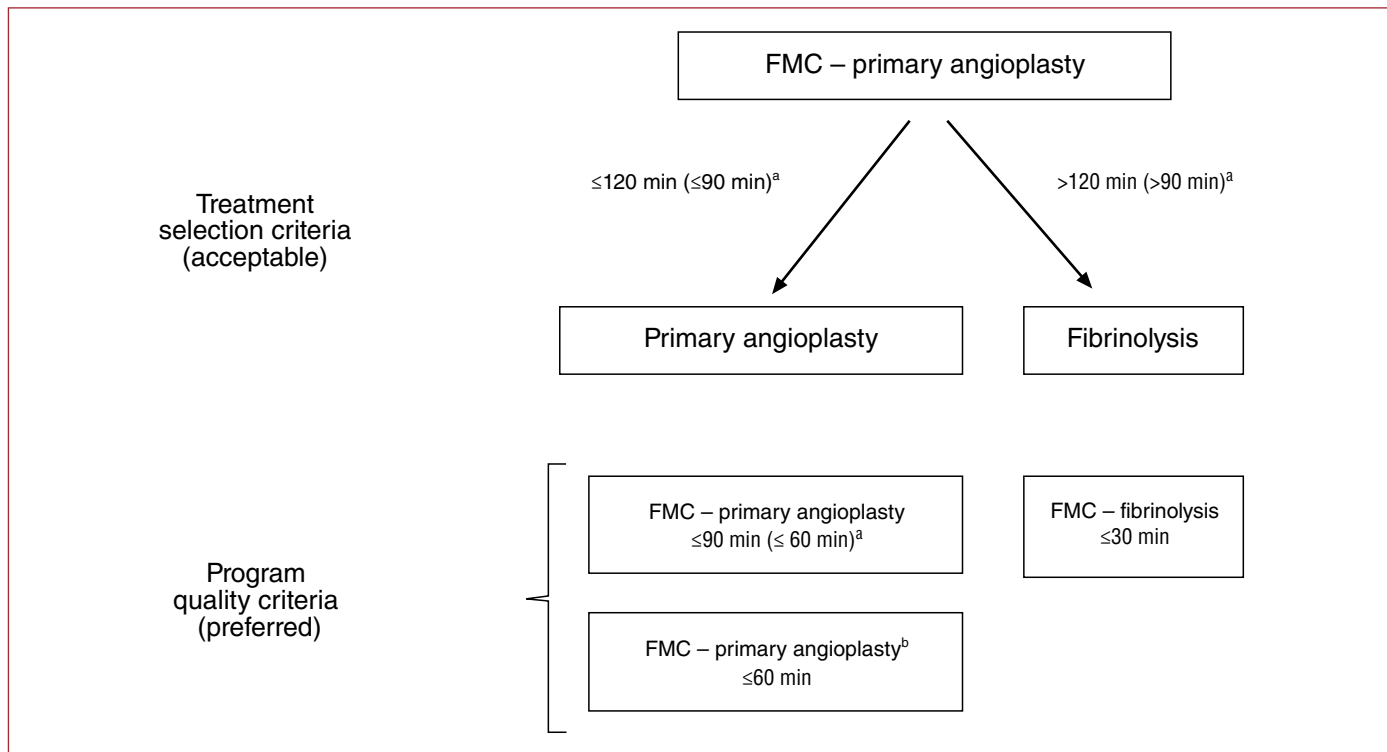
FMC – primary angioplasty

Treatment selection criteria (acceptable)

≤120 min (≤90 min)$^{a}$

>120 min (>90 min)$^{a}$

Primary angioplasty

Fibrinolysis

Program quality criteria (preferred)

FMC – primary angioplasty
≤90 min (≤ 60 min)$^{a}$

FMC – fibrinolysis
≤30 min

FMC – primary angioplasty$^{b}$
≤60 min